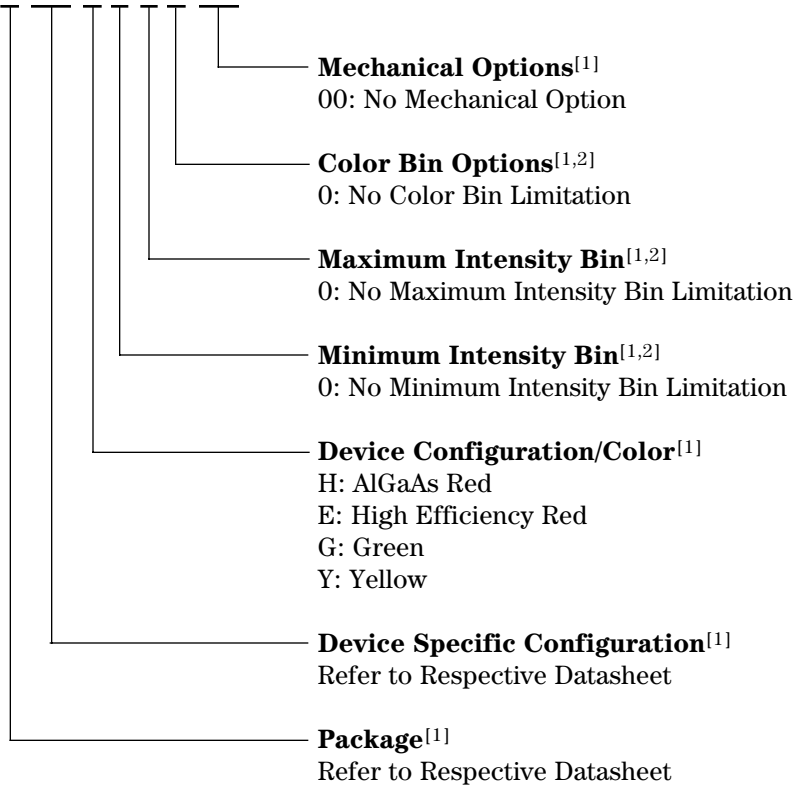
Mechanical Options$^{[1]}$
00: No Mechanical Option

Color Bin Options$^{[1,2]}$
0: No Color Bin Limitation

Maximum Intensity Bin$^{[1,2]}$
0: No Maximum Intensity Bin Limitation

Minimum Intensity Bin$^{[1,2]}$
0: No Minimum Intensity Bin Limitation

Device Configuration/Color$^{[1]}$
H: AlGaAs Red
E: High Efficiency Red
G: Green
Y: Yellow

Device Specific Configuration$^{[1]}$
Refer to Respective Datasheet

Package$^{[1]}$
Refer to Respective Datasheet